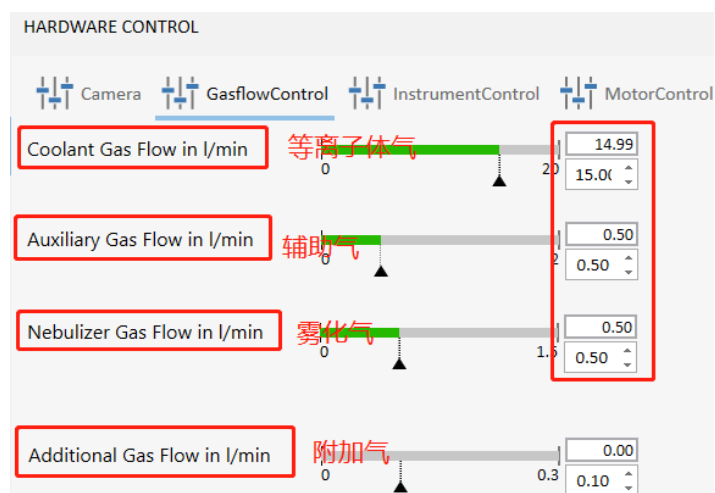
HARDWARE CONTROL

Camera GasflowControl InstrumentControl MotorControl

Coolant Gas Flow in l/min 等离子体气
0 20
14.99
15.0(

Auxiliary Gas Flow in l/min 辅助气
0 2
0.50
0.50

Nebulizer Gas Flow in l/min 雾化气
0 1.5
0.50
0.50

Additional Gas Flow in l/min 附加气
0 0.3
0.00
0.10